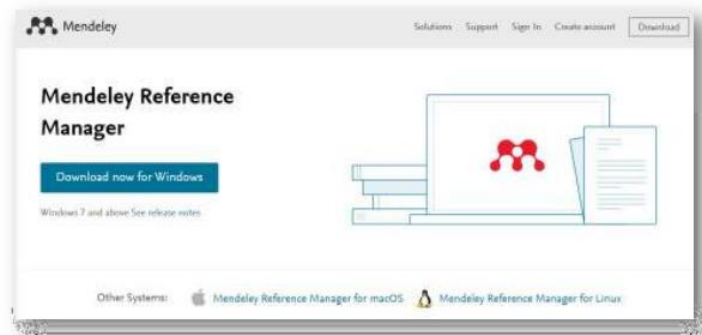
Mendeley

Solutions Support Sign In Create account Download

Mendeley Reference Manager

Download now for Windows

Windows 7 and above See release notes

Other Systems: Mendeley Reference Manager for macOS Mendeley Reference Manager for Linux